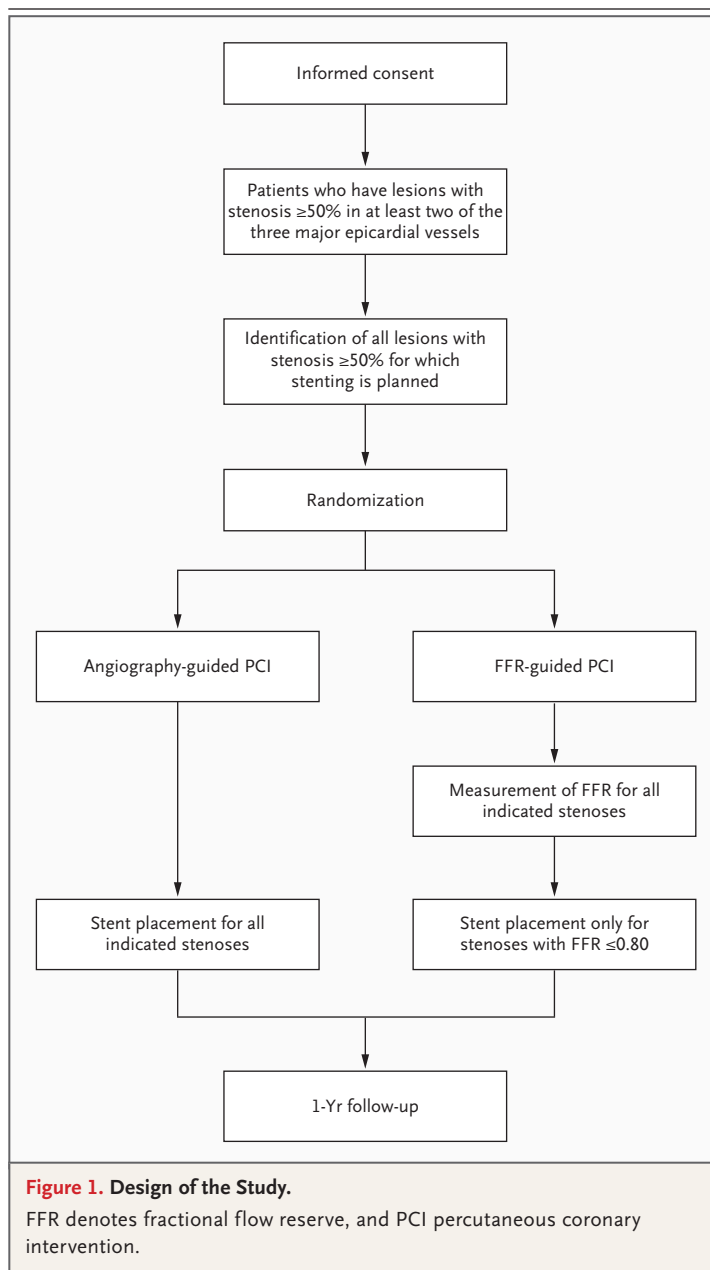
Informed consent

Patients who have lesions with stenosis ≥50% in at least two of the three major epicardial vessels

Identification of all lesions with stenosis ≥50% for which stenting is planned

Randomization

Angiography-guided PCI

FFR-guided PCI

Measurement of FFR for all indicated stenoses

Stent placement for all indicated stenoses

Stent placement only for stenoses with FFR ≤0.80

1-Yr follow-up

Figure 1. Design of the Study.

FFR denotes fractional flow reserve, and PCI percutaneous coronary intervention.